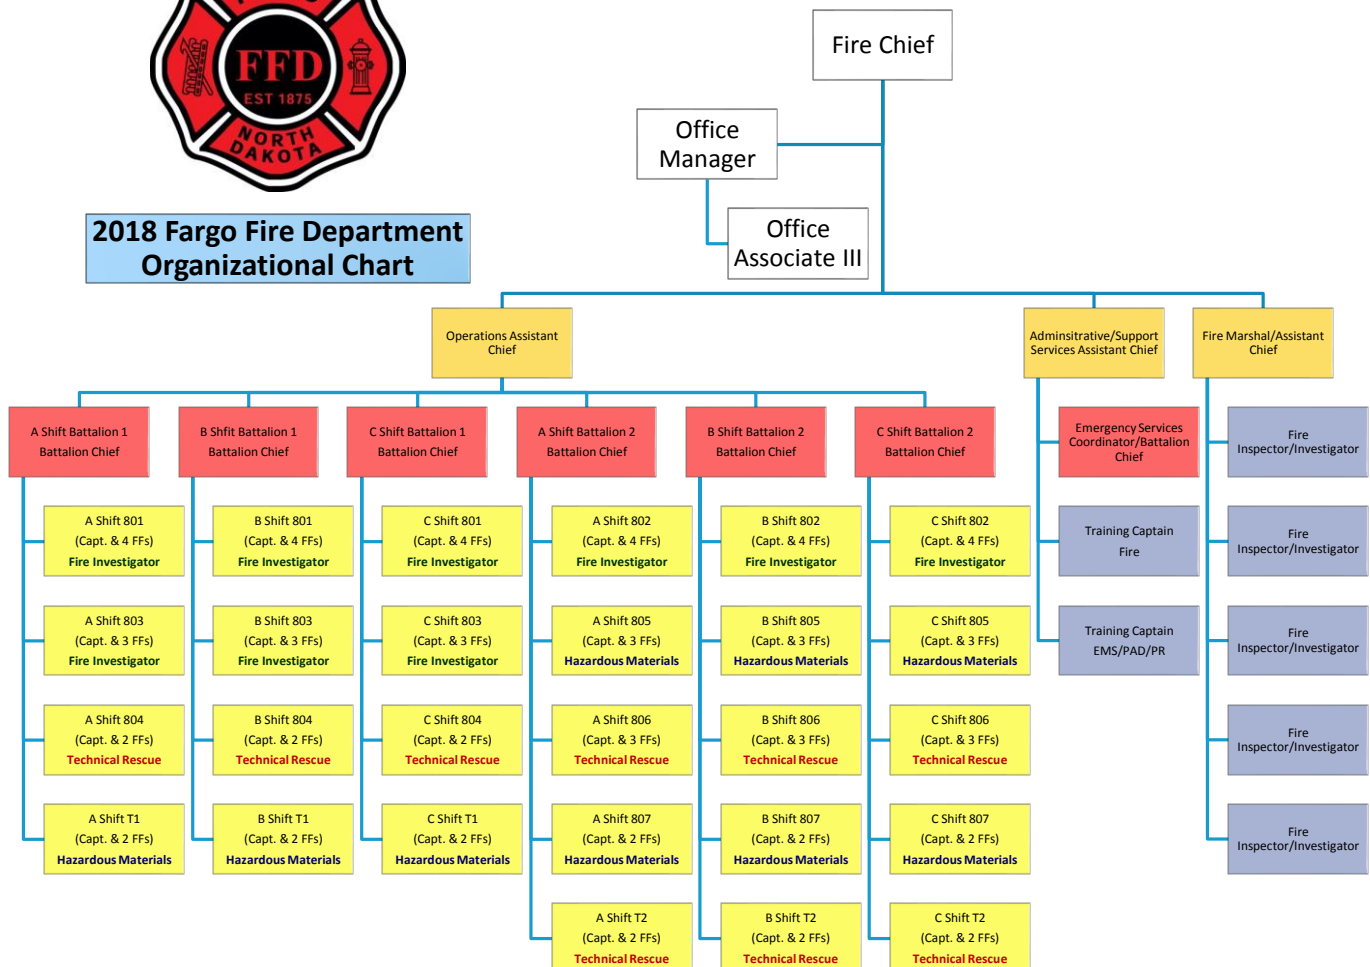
FFD
EST 1875
NORTH DAKOTA

2018 Fargo Fire Department Organizational Chart

Fire Chief

Office Manager

Office Associate III

Operations Assistant Chief

Administrative/Support Services Assistant Chief

Fire Marshal/Assistant Chief

A Shift Battalion 1 Battalion Chief

B Shfit Battalion 1 Battalion Chief

C Shift Battalion 1 Battalion Chief

A Shift Battalion 2 Battalion Chief

B Shift Battalion 2 Battalion Chief

C Shift Battalion 2 Battalion Chief

Emergency Services Coordinator/Battalion Chief

Fire Inspector/Investigator

A Shift 801 (Capt. & 4 FFs) Fire Investigator

B Shift 801 (Capt. & 4 FFs) Fire Investigator

C Shift 801 (Capt. & 4 FFs) Fire Investigator

A Shift 802 (Capt. & 4 FFs) Fire Investigator

B Shift 802 (Capt. & 4 FFs) Fire Investigator

C Shift 802 (Capt. & 4 FFs) Fire Investigator

Training Captain Fire

Fire Inspector/Investigator

A Shift 803 (Capt. & 3 FFs) Fire Investigator

B Shift 803 (Capt. & 3 FFs) Fire Investigator

C Shift 803 (Capt. & 3 FFs) Fire Investigator

A Shift 805 (Capt. & 3 FFs) Hazardous Materials

B Shift 805 (Capt. & 3 FFs) Hazardous Materials

C Shift 805 (Capt. & 3 FFs) Hazardous Materials

Training Captain EMS/PAD/PR

Fire Inspector/Investigator

A Shift 804 (Capt. & 2 FFs) Technical Rescue

B Shift 804 (Capt. & 2 FFs) Technical Rescue

C Shift 804 (Capt. & 2 FFs) Technical Rescue

A Shift 806 (Capt. & 3 FFs) Technical Rescue

B Shift 806 (Capt. & 3 FFs) Technical Rescue

C Shift 806 (Capt. & 3 FFs) Technical Rescue

Fire Inspector/Investigator

A Shift T1 (Capt. & 2 FFs) Hazardous Materials

B Shift T1 (Capt. & 2 FFs) Hazardous Materials

C Shift T1 (Capt. & 2 FFs) Hazardous Materials

A Shift 807 (Capt. & 2 FFs) Hazardous Materials

B Shift 807 (Capt. & 2 FFs) Hazardous Materials

C Shift 807 (Capt. & 2 FFs) Hazardous Materials

Fire Inspector/Investigator

A Shift T2 (Capt. & 2 FFs) Technical Rescue

B Shift T2 (Capt. & 2 FFs) Technical Rescue

C Shift T2 (Capt. & 2 FFs) Technical Rescue